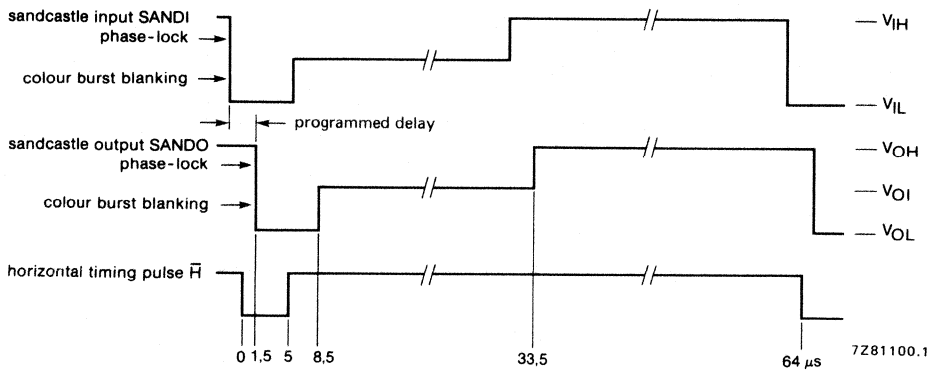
sandcastle input SANDI
phase-lock
colour burst blanking

— $V_{IH}$
— $V_{IL}$

programmed delay

sandcastle output SANDO
phase-lock
colour burst blanking

— $V_{OH}$
— $V_{OI}$
— $V_{OL}$

horizontal timing pulse $\overline{H}$

0 1,5 5 8,5 33,5 64 $\mu$s

7Z81100.1